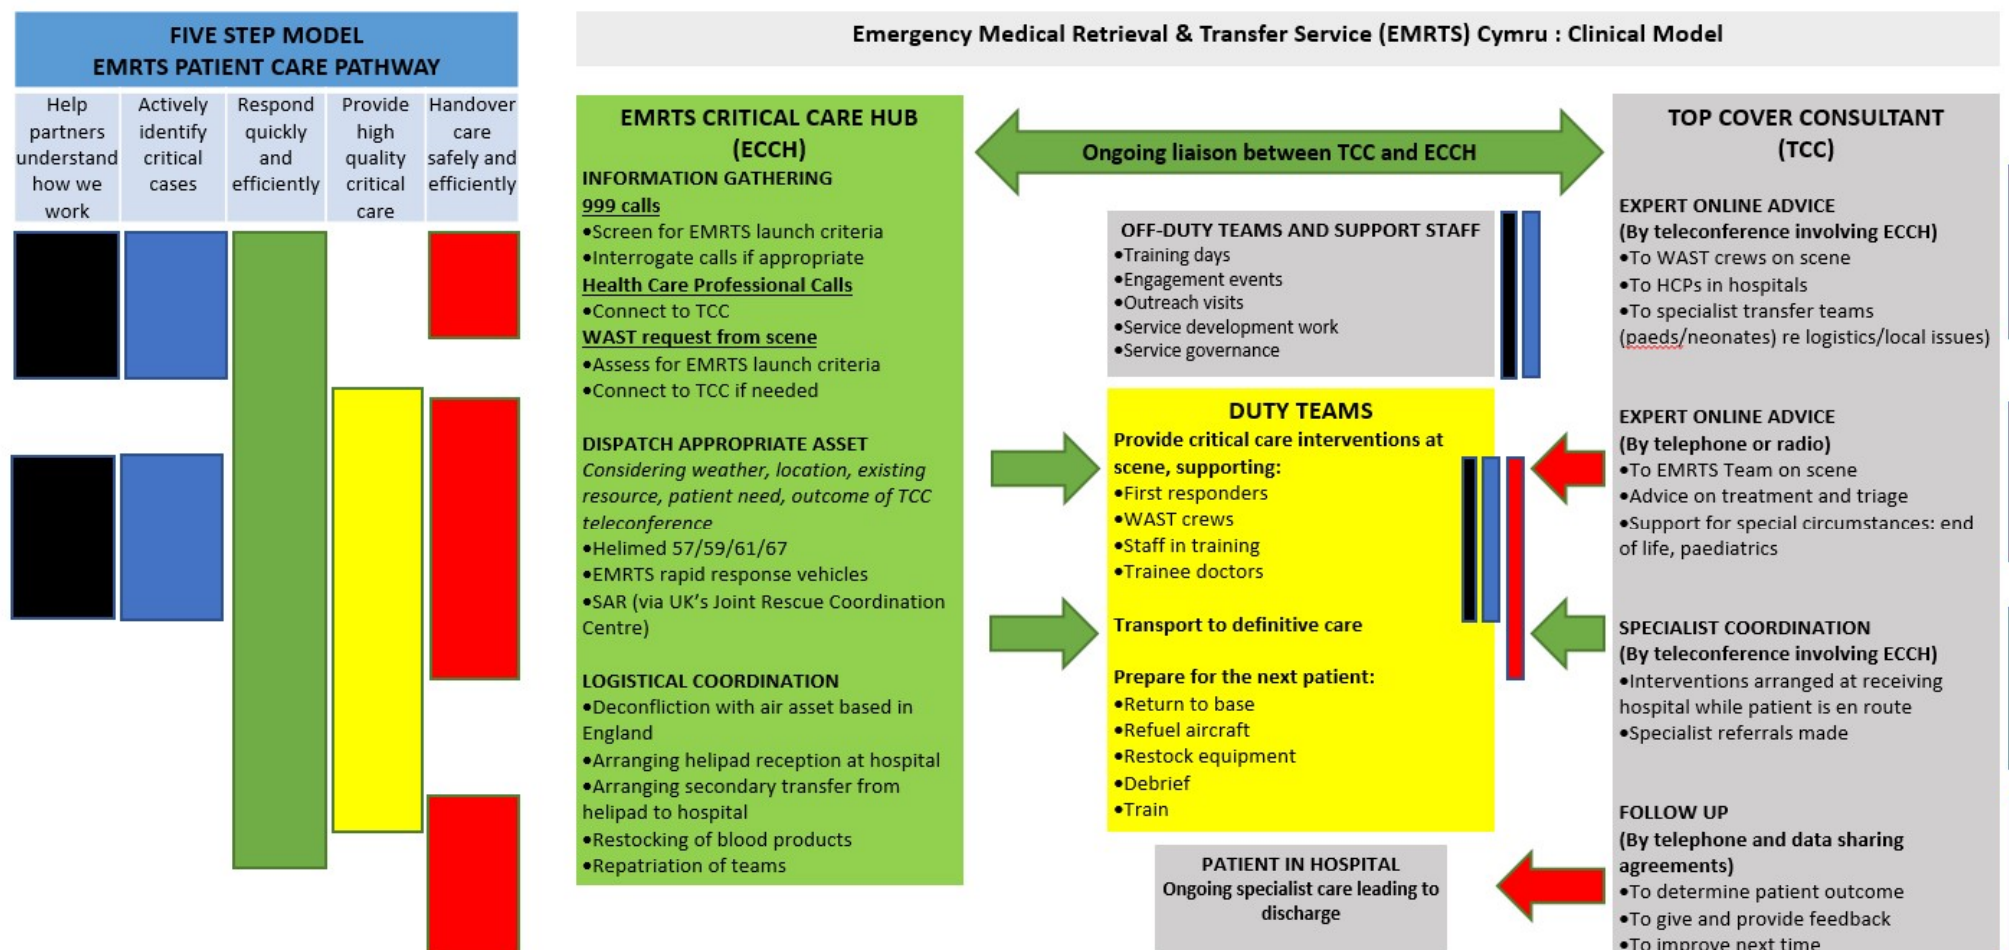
FIVE STEP MODEL
EMRTS PATIENT CARE PATHWAY

| Help partners understand how we work | Actively identify critical cases | Respond quickly and efficiently | Provide high quality critical care | Handover care safely and efficiently |
|---|---|---|---|---|

Emergency Medical Retrieval & Transfer Service (EMRTS) Cymru : Clinical Model

EMRTS CRITICAL CARE HUB (ECCH)
INFORMATION GATHERING
999 calls
•Screen for EMRTS launch criteria
•Interrogate calls if appropriate
Health Care Professional Calls
•Connect to TCC
WAST request from scene
•Assess for EMRTS launch criteria
•Connect to TCC if needed

DISPATCH APPROPRIATE ASSET
Considering weather, location, existing resource, patient need, outcome of TCC teleconference
•Helimed 57/59/61/67
•EMRTS rapid response vehicles
•SAR (via UK's Joint Rescue Coordination Centre)

LOGISTICAL COORDINATION
•Deconfliction with air asset based in England
•Arranging helipad reception at hospital
•Arranging secondary transfer from helipad to hospital
•Restocking of blood products
•Repatriation of teams

Ongoing liaison between TCC and ECCH

OFF-DUTY TEAMS AND SUPPORT STAFF
•Training days
•Engagement events
•Outreach visits
•Service development work
•Service governance

DUTY TEAMS
Provide critical care interventions at scene, supporting:
•First responders
•WAST crews
•Staff in training
•Trainee doctors

Transport to definitive care

Prepare for the next patient:
•Return to base
•Refuel aircraft
•Restock equipment
•Debrief
•Train

PATIENT IN HOSPITAL
Ongoing specialist care leading to discharge

TOP COVER CONSULTANT (TCC)

EXPERT ONLINE ADVICE
(By teleconference involving ECCH)
•To WAST crews on scene
•To HCPs in hospitals
•To specialist transfer teams (paeds/neonates) re logistics/local issues)

EXPERT ONLINE ADVICE
(By telephone or radio)
•To EMRTS Team on scene
•Advice on treatment and triage
•Support for special circumstances: end of life, paediatrics

SPECIALIST COORDINATION
(By teleconference involving ECCH)
•Interventions arranged at receiving hospital while patient is en route
•Specialist referrals made

FOLLOW UP
(By telephone and data sharing agreements)
•To determine patient outcome
•To give and provide feedback
•To improve next time